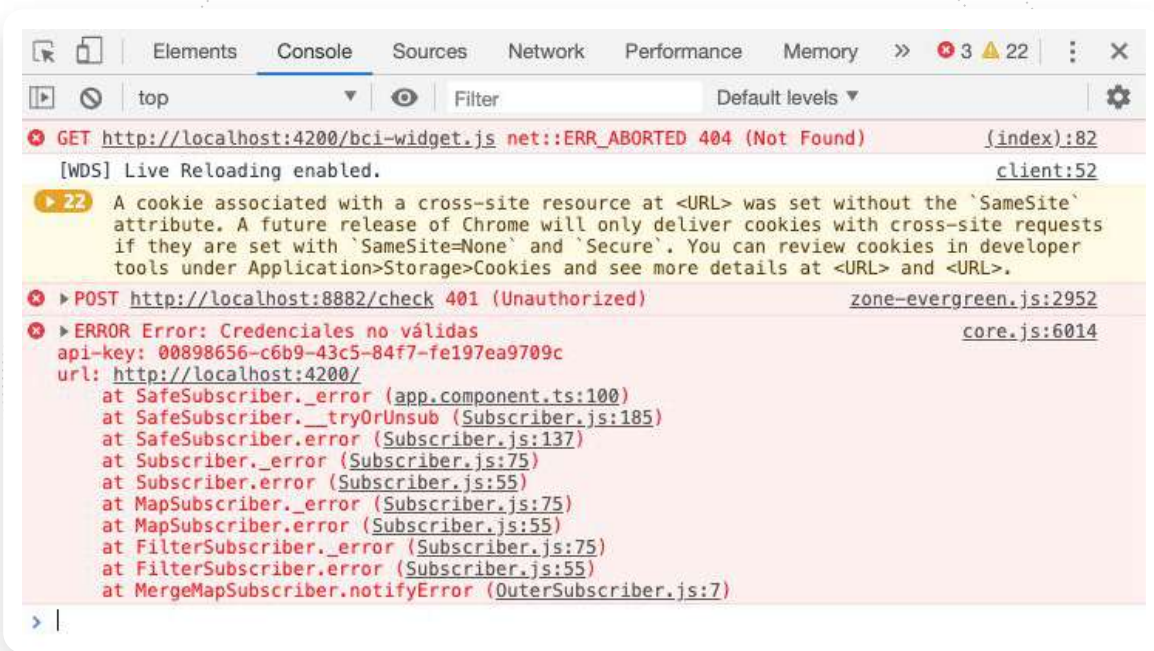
Elements Console Sources Network Performance Memory » 3 22 ⋮ ✕

top ▼ Filter Default levels ▼

GET http://localhost:4200/bci-widget.js net::ERR_ABORTED 404 (Not Found) (index):82

[WDS] Live Reloading enabled. client:52

22 A cookie associated with a cross-site resource at <URL> was set without the `SameSite` attribute. A future release of Chrome will only deliver cookies with cross-site requests if they are set with `SameSite=None` and `Secure`. You can review cookies in developer tools under Application>Storage>Cookies and see more details at <URL> and <URL>.

▶POST http://localhost:8882/check 401 (Unauthorized) zone-evergreen.js:2952

▶ERROR Error: Credenciales no válidas core.js:6014
api-key: 00898656-c6b9-43c5-84f7-fe197ea9709c
url: http://localhost:4200/
at SafeSubscriber._error (app.component.ts:100)
at SafeSubscriber.__tryOrUnsub (Subscriber.js:185)
at SafeSubscriber.error (Subscriber.js:137)
at Subscriber._error (Subscriber.js:75)
at Subscriber.error (Subscriber.js:55)
at MapSubscriber._error (Subscriber.js:75)
at MapSubscriber.error (Subscriber.js:55)
at FilterSubscriber._error (Subscriber.js:75)
at FilterSubscriber.error (Subscriber.js:55)
at MergeMapSubscriber.notifyError (OuterSubscriber.js:7)

>